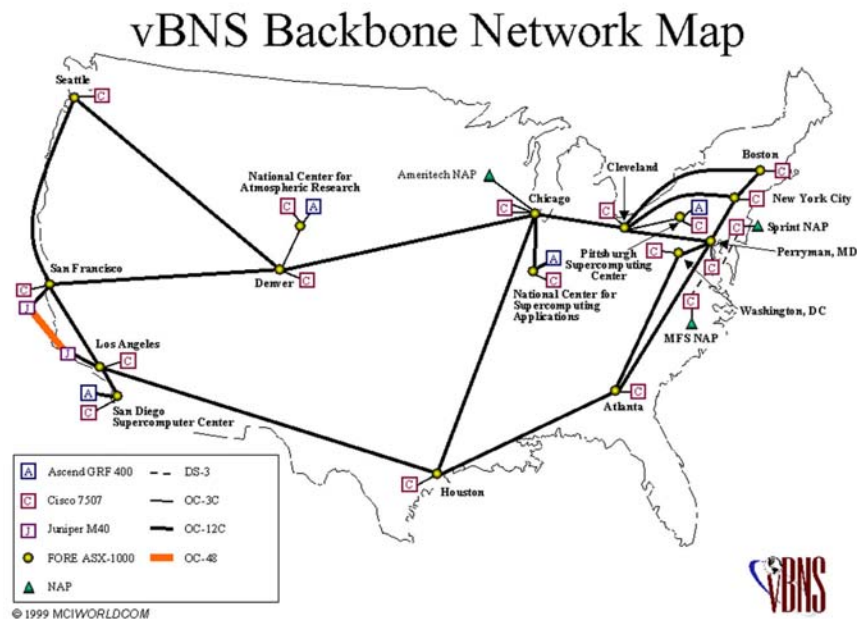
vBNS Backbone Network Map

Seattle
C

National Center for Atmospheric Research
C A

Ameritech NAP

Chicago
C

Cleveland
C

Boston
C

New York City
C

A
C

C
Sprint NAP

Pittsburgh Supercomputing Center

C

Perryman, MD

C

San Francisco
C
J

Denver
C

A
C
National Center for Supercomputing Applications

C
Washington, DC
MFS NAP

J
Los Angeles

A
C
San Diego Supercomputer Center

Atlanta
C

Houston
C

| | | | |
|---|---|---|---|
| A | Ascend GRF 400 | - - | DS-3 |
| C | Cisco 7507 | — | OC-3C |
| J | Juniper M40 | — | OC-12C |
| ● | FORE ASX-1000 | — | OC-48 |
| ▲ | NAP | | |

vBNS

© 1999 MCIWORLDCOM